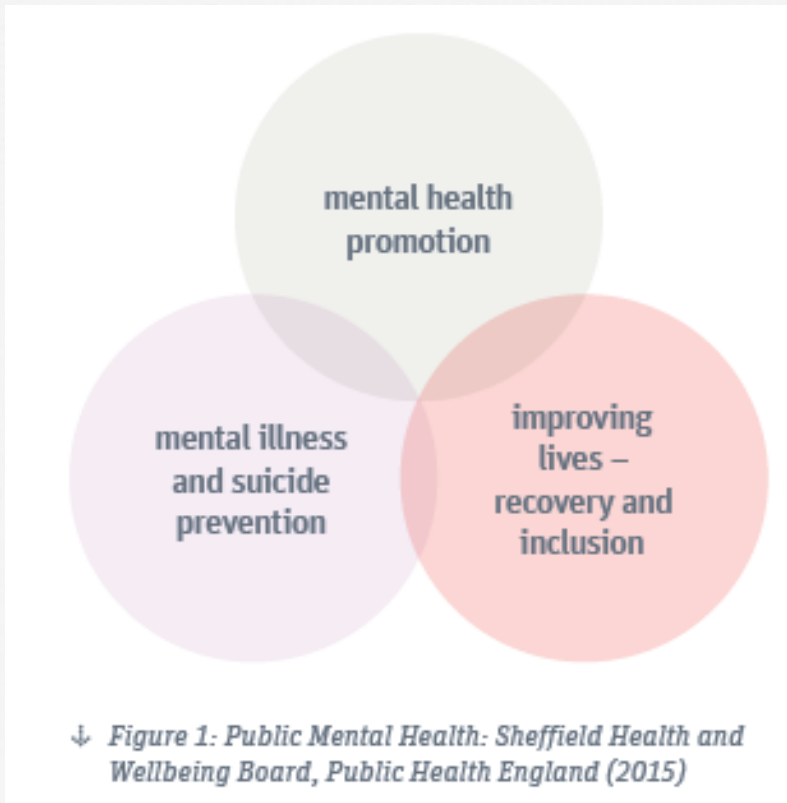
mental health promotion

mental illness and suicide prevention

improving lives – recovery and inclusion

↓ Figure 1: Public Mental Health: Sheffield Health and Wellbeing Board, Public Health England (2015)